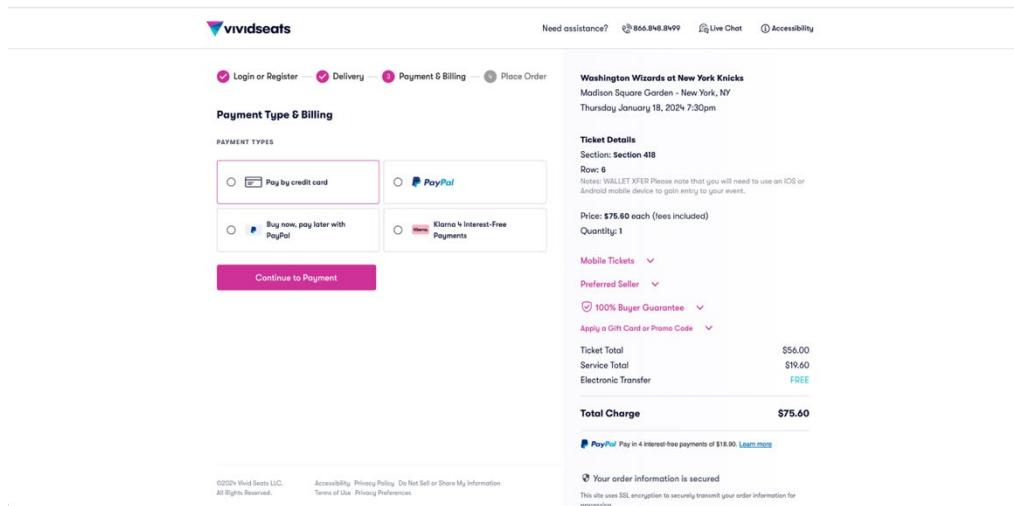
vividseats

Need assistance? 866.848.8499 Live Chat Accessibility

Login or Register — Delivery — 3 Payment & Billing — 4 Place Order

Payment Type & Billing

PAYMENT TYPES

Pay by credit card

PayPal

Buy now, pay later with PayPal

Klarna Klarna 4 Interest-Free Payments

Continue to Payment

©2024 Vivid Seats LLC. All Rights Reserved.

Accessibility Privacy Policy Do Not Sell or Share My Information Terms of Use Privacy Preferences

Washington Wizards at New York Knicks
Madison Square Garden - New York, NY
Thursday January 18, 2024 7:30pm

Ticket Details
Section: Section 418
Row: 6
Notes: WALLET XFER Please note that you will need to use an iOS or Android mobile device to gain entry to your event.

Price: $75.60 each (fees included)
Quantity: 1

Mobile Tickets

Preferred Seller

100% Buyer Guarantee

Apply a Gift Card or Promo Code

| | |
|---|---|
| Ticket Total | \$56.00 |
| Service Total | \$19.60 |
| Electronic Transfer | FREE |

Total Charge $75.60

PayPal Pay in 4 interest-free payments of $18.90. Learn more

Your order information is secured

This site uses SSL encryption to securely transmit your order information for processing.